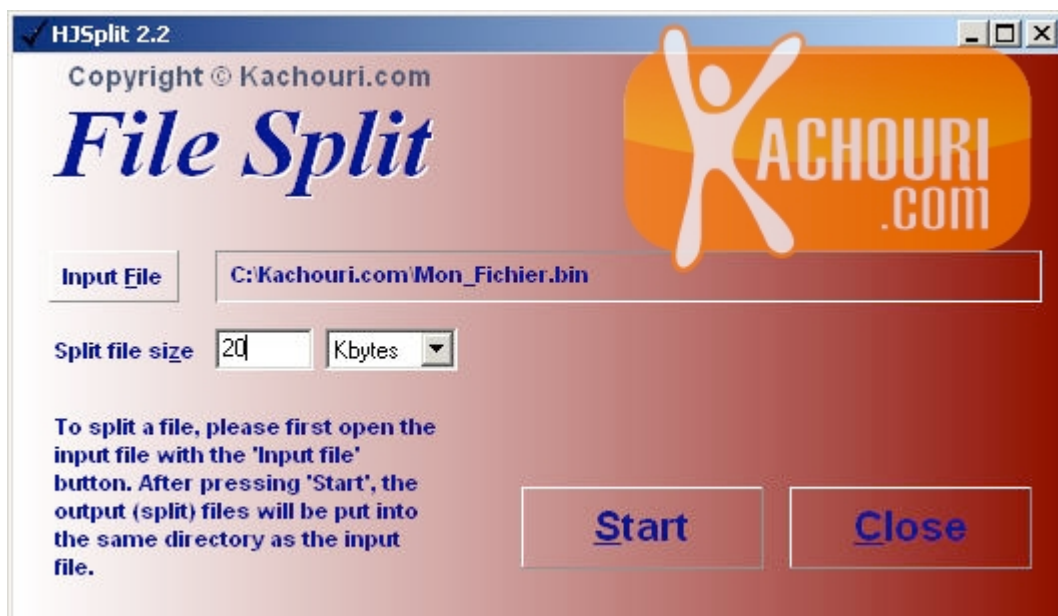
HJSplit 2.2

Copyright © Kachouri.com

File Split

KACHOURI .com

Input File

C:\Kachouri.com\Mon_Fichier.bin

Split file size

20

Kbytes

To split a file, please first open the input file with the 'Input file' button. After pressing 'Start', the output (split) files will be put into the same directory as the input file.

Start

Close